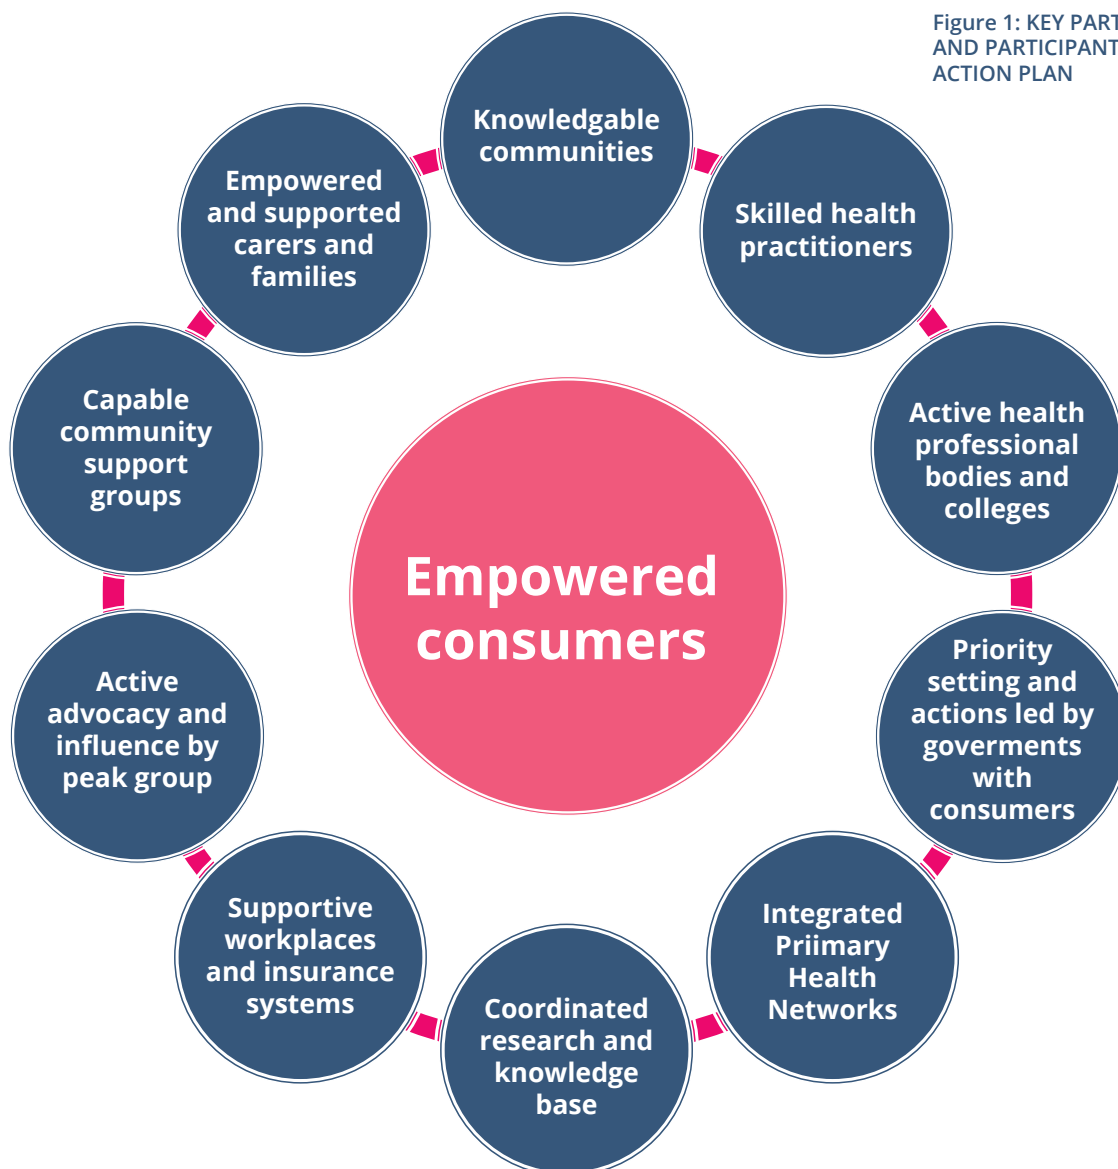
Figure 1: KEY PART
AND PARTICIPANT
ACTION PLAN

Knowledgable communities

Skilled health practitioners

Active health professional bodies and colleges

Priority setting and actions led by goverments with consumers

Integrated Priimary Health Networks

Coordinated research and knowledge base

Supportive workplaces and insurance systems

Active advocacy and influence by peak group

Capable community support groups

Empowered and supported carers and families

Empowered consumers